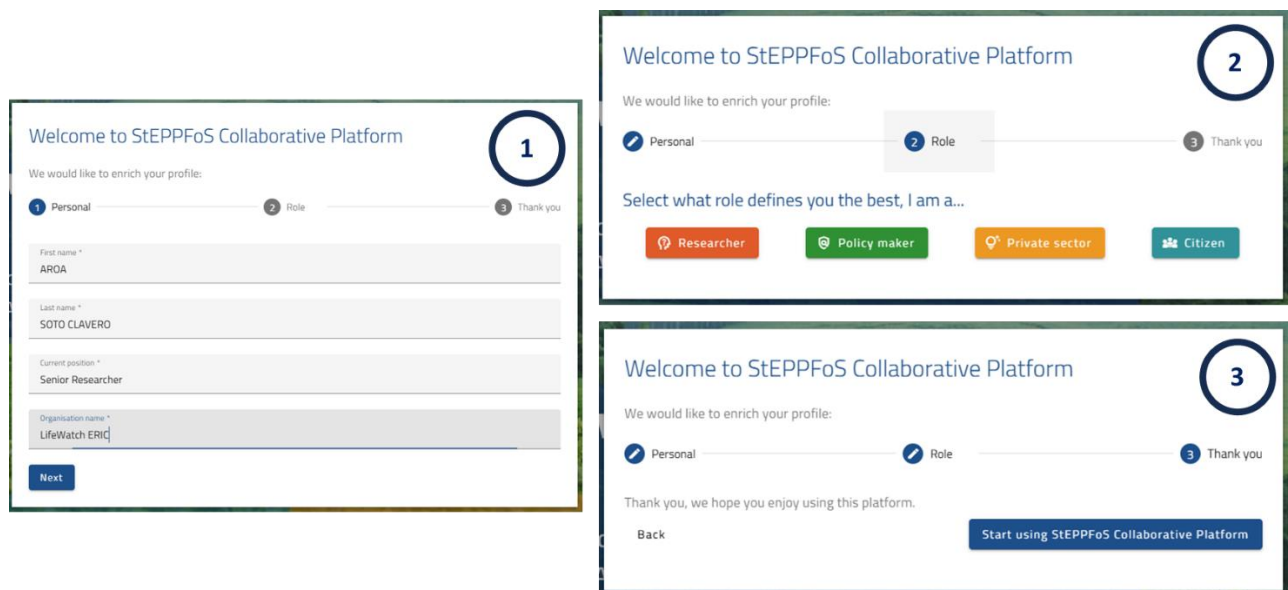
1

Welcome to StEPPFoS Collaborative Platform

We would like to enrich your profile:

1 Personal 2 Role 3 Thank you

First name *
AROA

Last name *
SOTO CLAVERO

Current position *
Senior Researcher

Organisation name *
LifeWatch ERIC

Next

2

Welcome to StEPPFoS Collaborative Platform

We would like to enrich your profile:

Personal 2 Role 3 Thank you

Select what role defines you the best, I am a...

Researcher Policy maker Private sector Citizen

3

Welcome to StEPPFoS Collaborative Platform

We would like to enrich your profile:

Personal Role 3 Thank you

Thank you, we hope you enjoy using this platform.

Back Start using StEPPFoS Collaborative Platform